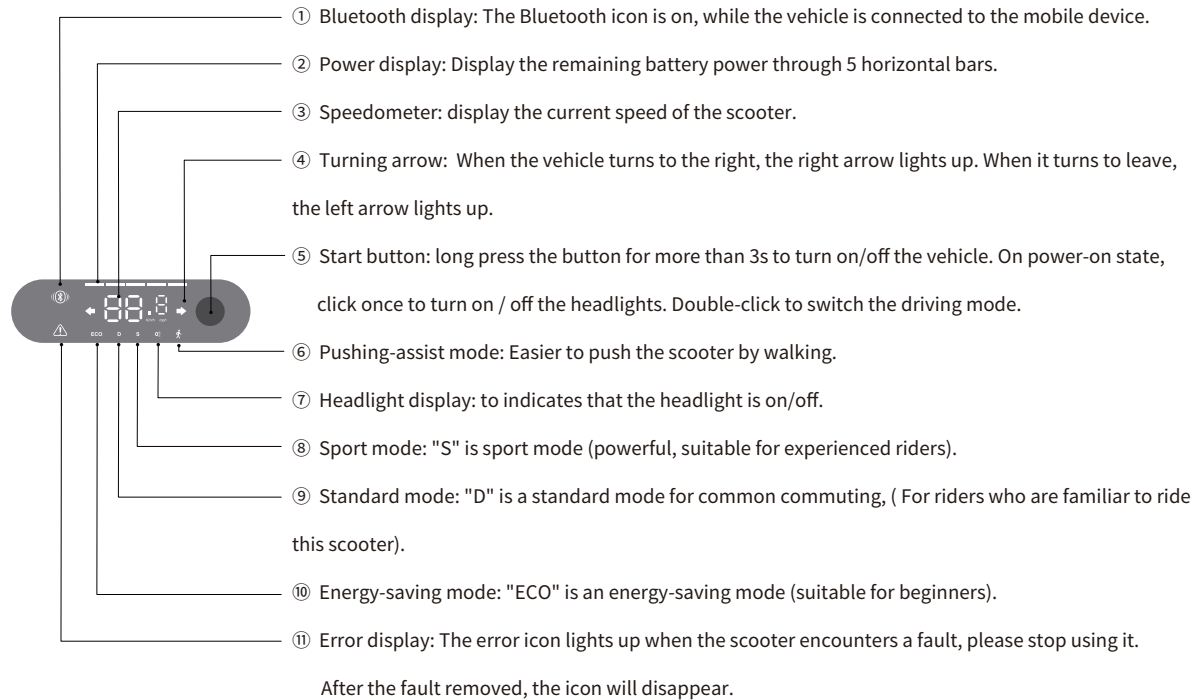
① Bluetooth display: The Bluetooth icon is on, while the vehicle is connected to the mobile device.

② Power display: Display the remaining battery power through 5 horizontal bars.

③ Speedometer: display the current speed of the scooter.

④ Turning arrow: When the vehicle turns to the right, the right arrow lights up. When it turns to leave, the left arrow lights up.

⑤ Start button: long press the button for more than 3s to turn on/off the vehicle. On power-on state, click once to turn on / off the headlights. Double-click to switch the driving mode.

⑥ Pushing-assist mode: Easier to push the scooter by walking.

⑦ Headlight display: to indicates that the headlight is on/off.

⑧ Sport mode: "S" is sport mode (powerful, suitable for experienced riders).

⑨ Standard mode: "D" is a standard mode for common commuting, ( For riders who are familiar to ride this scooter).

⑩ Energy-saving mode: "ECO" is an energy-saving mode (suitable for beginners).

⑪ Error display: The error icon lights up when the scooter encounters a fault, please stop using it. After the fault removed, the icon will disappear.

88.8
km/h mph
ECO D S